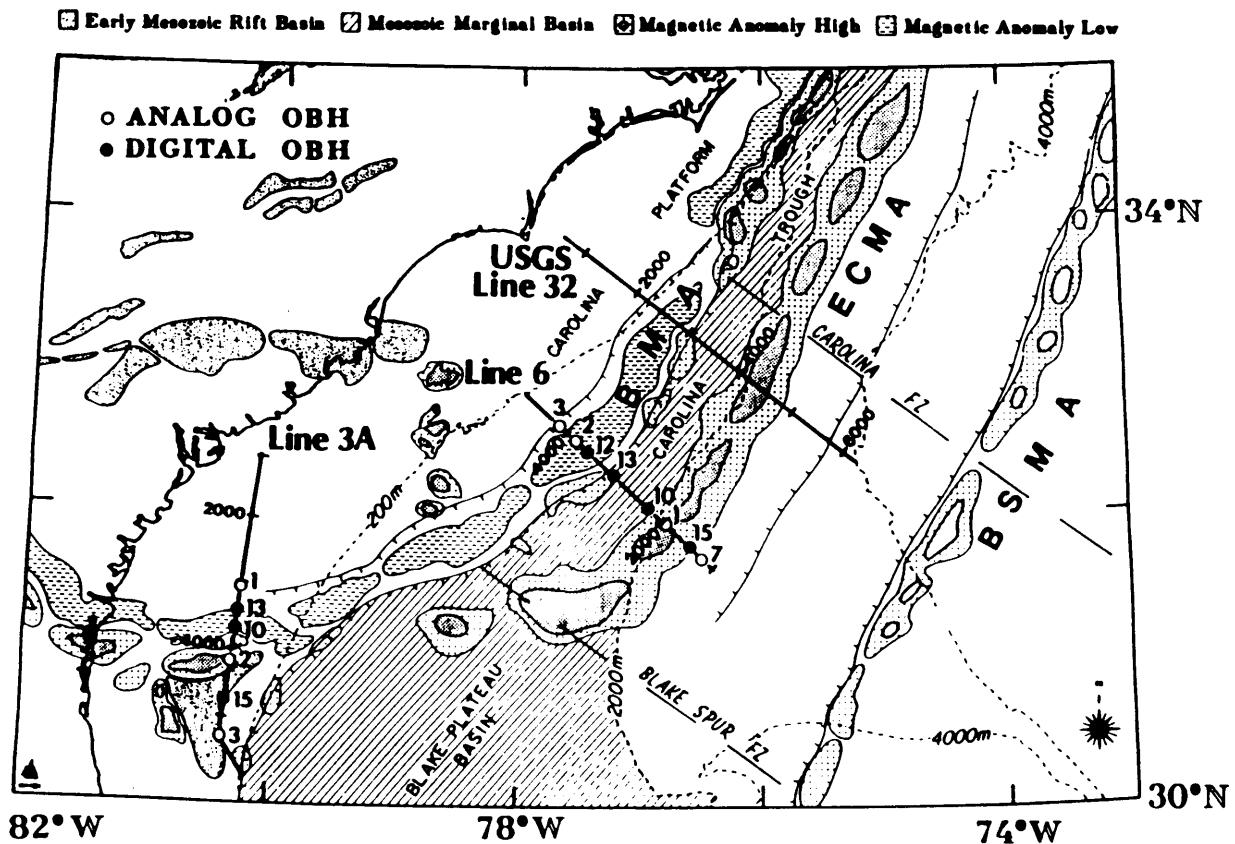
Early Mesozoic Rift Basin  Mesozoic Marginal Basin  Magnetic Anomaly High  Magnetic Anomaly Low

○ ANALOG OBH
● DIGITAL OBH

USGS Line 32

Line 6

Line 3A

PLATFORM

TROUGH

CAROLINA

CAROLINA

CAROLINA

FZ

ECMA

BSMA

BSMA

2000

2000

3000

4000m

4000m

200m

2000

2000m

4000

1000

3

2

12

13

10

1

15

7

1

13

10

2

15

3

BLAKE PLATEAU BASIN

BLAKE SPUR FZ

34°N

30°N

82°W

78°W

74°W